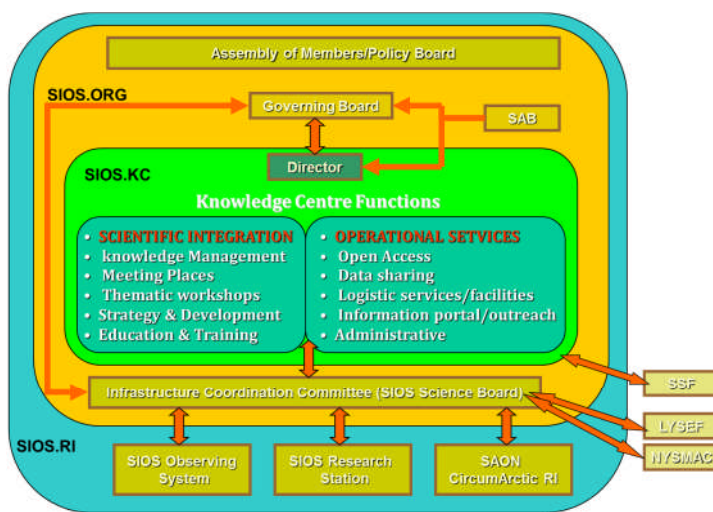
Assembly of Members/Policy Board

SIOS.ORG

Governing Board

SAB

Director

SIOS.KC

Knowledge Centre Functions

• SCIENTIFIC INTEGRATION
• knowledge Management
• Meeting Places
• Thematic workshops
• Strategy & Development
• Education & Training

• OPERATIONAL SETVICES
• Open Access
• Data sharing
• Logistic services/facilities
• Information portal/outreach
• Administrative

Infrastructure Coordination Committee (SIOS Science Board)

SSF

LYSEF

NYSMAC

SIOS.RI

SIOS Observing System

SIOS Research Station

SAON CircumArctic RI